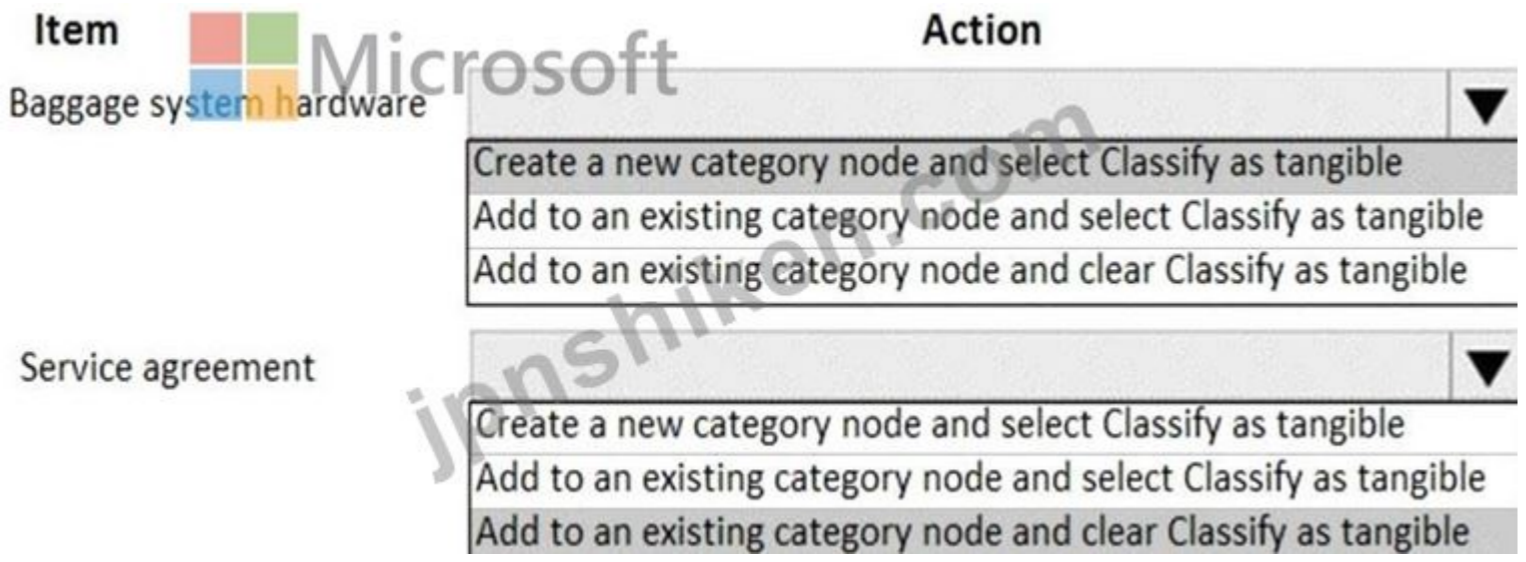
| Item | Action |
|---|---|
| Baggage system hardware | ▼ |
| | Create a new category node and select Classify as tangible |
| | Add to an existing category node and select Classify as tangible |
| | Add to an existing category node and clear Classify as tangible |
| Service agreement | ▼ |
| | Create a new category node and select Classify as tangible |
| | Add to an existing category node and select Classify as tangible |
| | Add to an existing category node and clear Classify as tangible |

Microsoft
jpnshiken.com